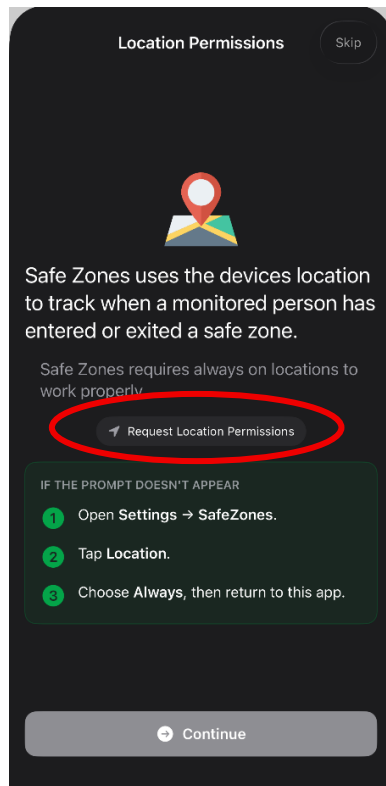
Location Permissions

Skip

Safe Zones uses the devices location to track when a monitored person has entered or exited a safe zone.

Safe Zones requires always on locations to work properly.

Request Location Permissions

IF THE PROMPT DOESN'T APPEAR

1 Open Settings → SafeZones.

2 Tap Location.

3 Choose Always, then return to this app.

Continue